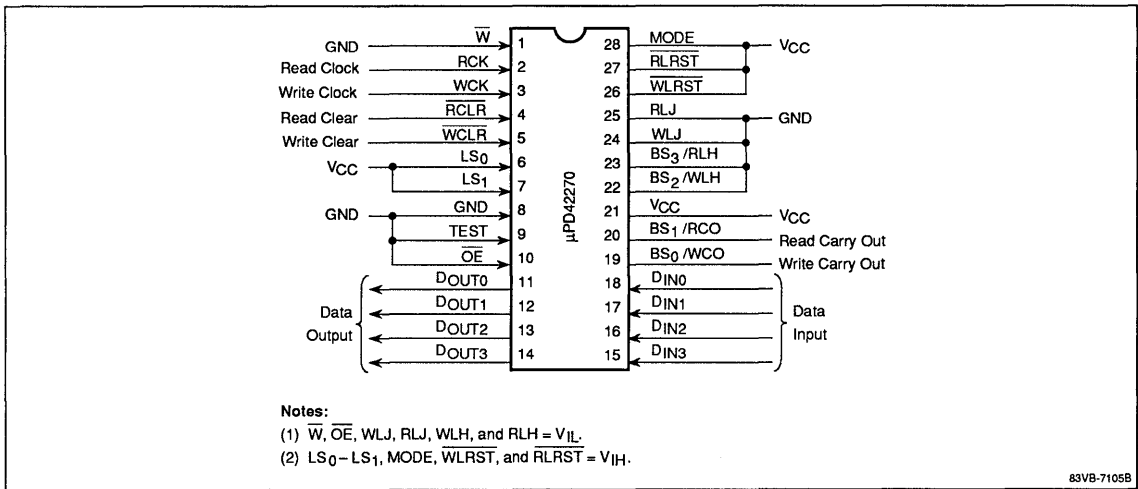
GND — $\overline{W}$ 1
Read Clock — RCK 2
Write Clock — WCK 3
Read Clear — $\overline{RCLR}$ 4
Write Clear — $\overline{WCLR}$ 5
$V_{CC}$ — $LS_0$ 6
$LS_1$ 7
GND — GND 8
TEST 9
$\overline{OE}$ 10
Data Output
$D_{OUT0}$ 11
$D_{OUT1}$ 12
$D_{OUT2}$ 13
$D_{OUT3}$ 14

μPD42270

28 MODE — $V_{CC}$
27 $\overline{RLRST}$
26 $\overline{WLRST}$
25 RLJ — GND
24 WLJ
23 $BS_3$ /RLH
22 $BS_2$ /WLH
21 $V_{CC}$ — $V_{CC}$
20 $BS_1$ /RCO — Read Carry Out
19 $BS_0$ /WCO — Write Carry Out
18 $D_{IN0}$
17 $D_{IN1}$
16 $D_{IN2}$
15 $D_{IN3}$
Data Input

Notes:
(1) $\overline{W}$, $\overline{OE}$, WLJ, RLJ, WLH, and RLH = $V_{IL}$.
(2) $LS_0 - LS_1$, MODE, $\overline{WLRST}$, and $\overline{RLRST}$ = $V_{IH}$.

83VB-7105B